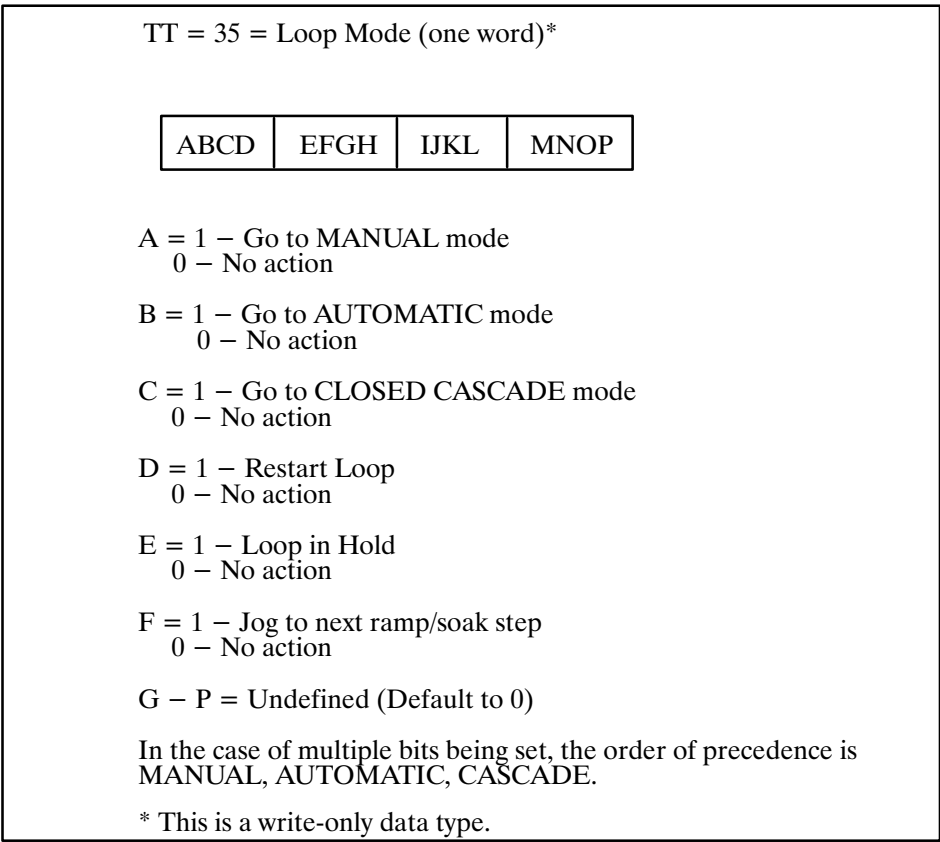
TT = 35 = Loop Mode (one word)*

| ABCD | EFGH | IJKL | MNOP |
|---|---|---|---|

A = 1 − Go to MANUAL mode
0 − No action

B = 1 − Go to AUTOMATIC mode
0 − No action

C = 1 − Go to CLOSED CASCADE mode
0 − No action

D = 1 − Restart Loop
0 − No action

E = 1 − Loop in Hold
0 − No action

F = 1 − Jog to next ramp/soak step
0 − No action

G − P = Undefined (Default to 0)

In the case of multiple bits being set, the order of precedence is MANUAL, AUTOMATIC, CASCADE.

* This is a write-only data type.